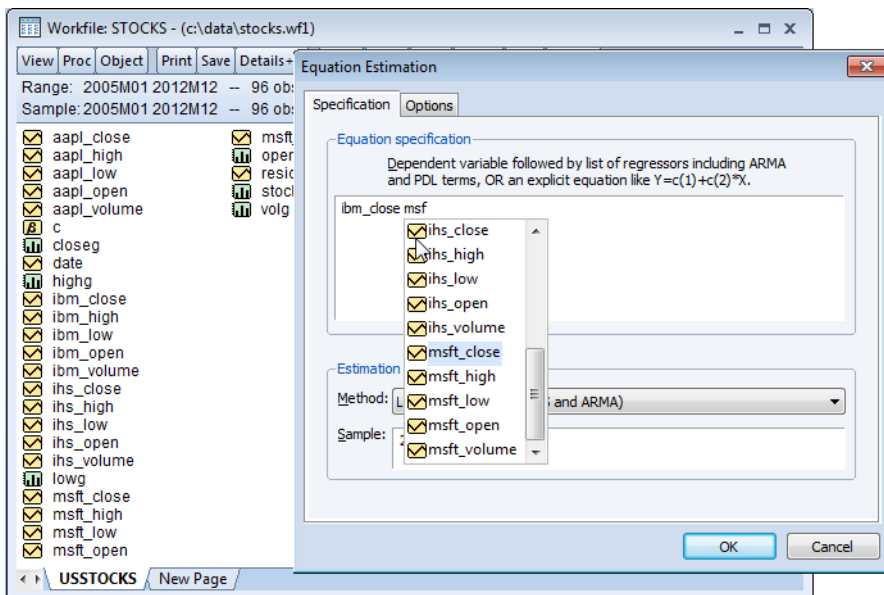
Workfile: STOCKS - (c:\data\stocks.wf1)

View Proc Object Print Save Details+

Range: 2005M01 2012M12 -- 96 obs

Sample: 2005M01 2012M12 -- 96 obs

aapl_close
aapl_high
aapl_low
aapl_open
aapl_volume
c
closeg
date
highg
ibm_close
ibm_high
ibm_low
ibm_open
ibm_volume
ihs_close
ihs_high
ihs_low
ihs_open
ihs_volume
lowg
msft_close
msft_high
msft_low
msft_open

msft
open
resid
stock
volg

USSTOCKS New Page

Equation Estimation

Specification Options

Equation specification

Dependent variable followed by list of regressors including ARMA and PDL terms, OR an explicit equation like Y=c(1)+c(2)*X.

ibm_close msf

ihs_close
ihs_high
ihs_low
ihs_open
ihs_volume
msft_close
msft_high
msft_low
msft_open
msft_volume

Estimation

Method: L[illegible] and ARMA)

Sample: 2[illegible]

OK Cancel